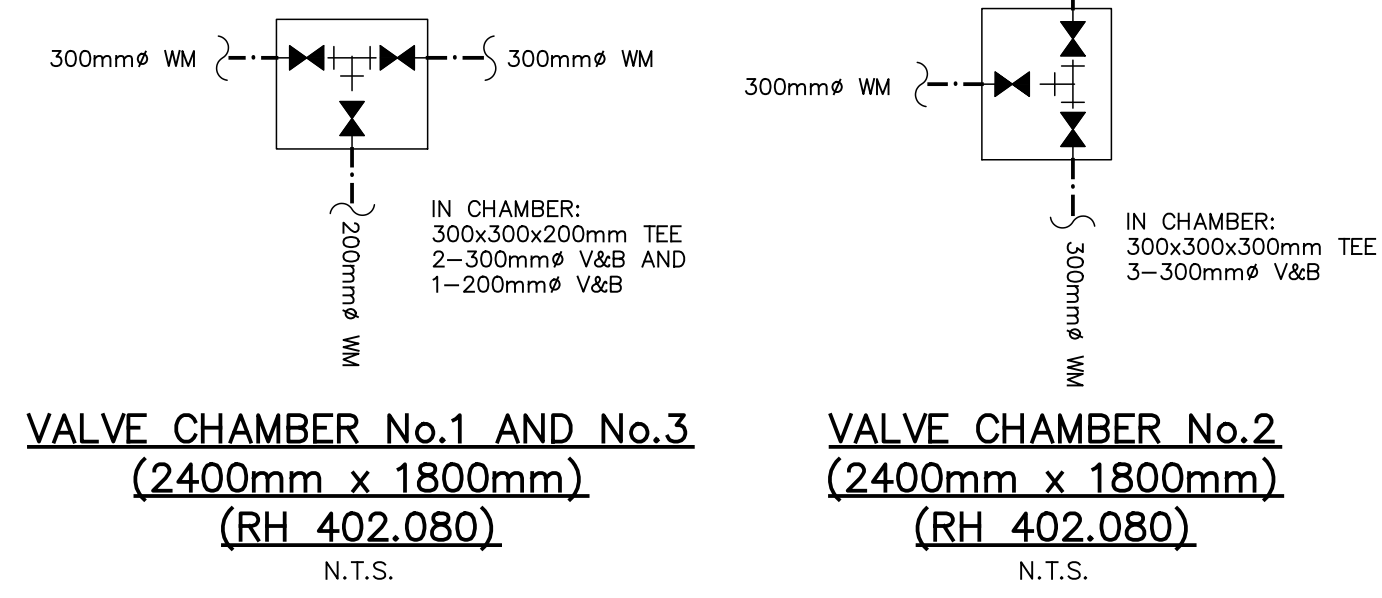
300mmø WM

300mmø WM

200mmø WM

IN CHAMBER:
300x300x200mm TEE
2–300mmø V&B AND
1–200mmø V&B

VALVE CHAMBER No.1 AND No.3
(2400mm x 1800mm)
(RH 402.080)
N.T.S.

300mmø WM

300mmø WM

IN CHAMBER:
300x300x300mm TEE
3–300mmø V&B

VALVE CHAMBER No.2
(2400mm x 1800mm)
(RH 402.080)
N.T.S.